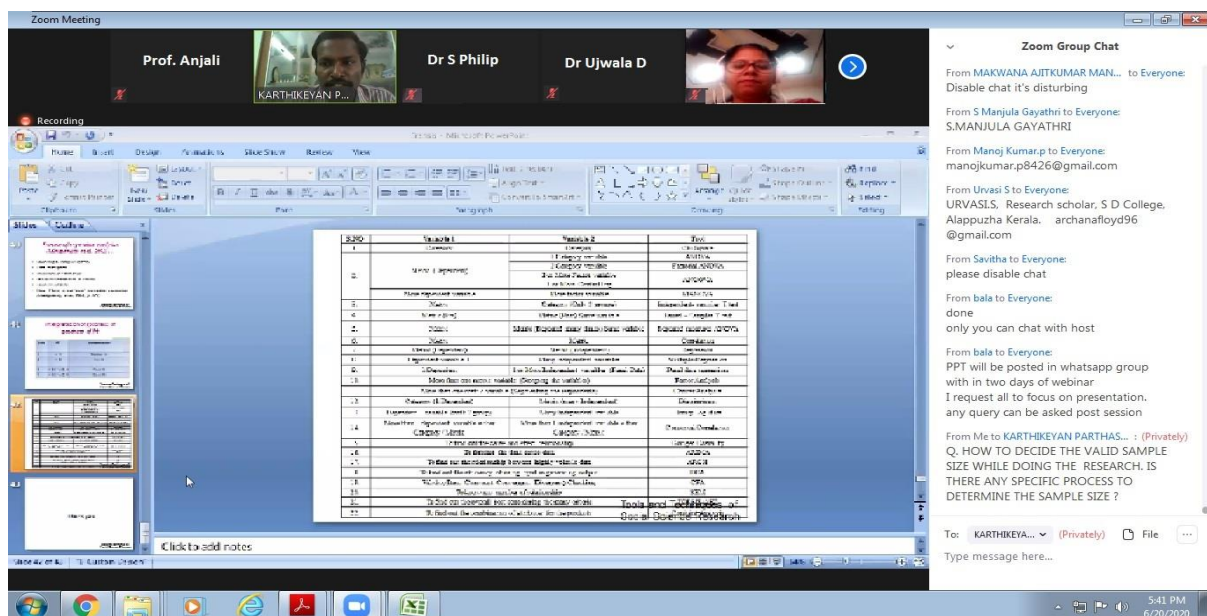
Zoom Meeting

Prof. Anjali

KARTHIKEYAN P...

Dr S Philip

Dr Ujwala D

Recording

Home Insert Design Animations Slide Show Review View

Slides Outline

| S.NO | Variable 1 | Variable 2 | Test |
|---|---|---|---|
| 1 | Category | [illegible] | Chi Square |
| 2 | Nature | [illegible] | ANOVA |
| 3 | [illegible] | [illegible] | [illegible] |
| 4 | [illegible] | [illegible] | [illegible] |
| 5 | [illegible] | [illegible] | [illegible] |

Tools and Techniques of Social Science Research

Click to add notes

Slide 4 of 6

Zoom Group Chat

From MAKWANA AJITKUMAR MAN... to Everyone:
Disable chat it's disturbing

From S Manjula Gayathri to Everyone:
S.MANJULA GAYATHRI

From Manoj Kumar.p to Everyone:
manojkumar.p8426@gmail.com

From Urvasi S to Everyone:
URVASI.S, Research scholar, S D College, Alappuzha Kerala. archanafloyd96 @gmail.com

From Savitha to Everyone:
please disable chat

From bala to Everyone:
done
only you can chat with host

From bala to Everyone:
PPT will be posted in whatsapp group with in two days of webinar
I request all to focus on presentation.
any query can be asked post session

From Me to KARTHIKEYAN PARTHAS... : (Privately)
Q. HOW TO DECIDE THE VALID SAMPLE SIZE WHILE DOING THE RESEARCH. IS THERE ANY SPECIFIC PROCESS TO DETERMINE THE SAMPLE SIZE ?

To: KARTHIKEYA... (Privately) File

Type message here...

5:41 PM
6/20/2020